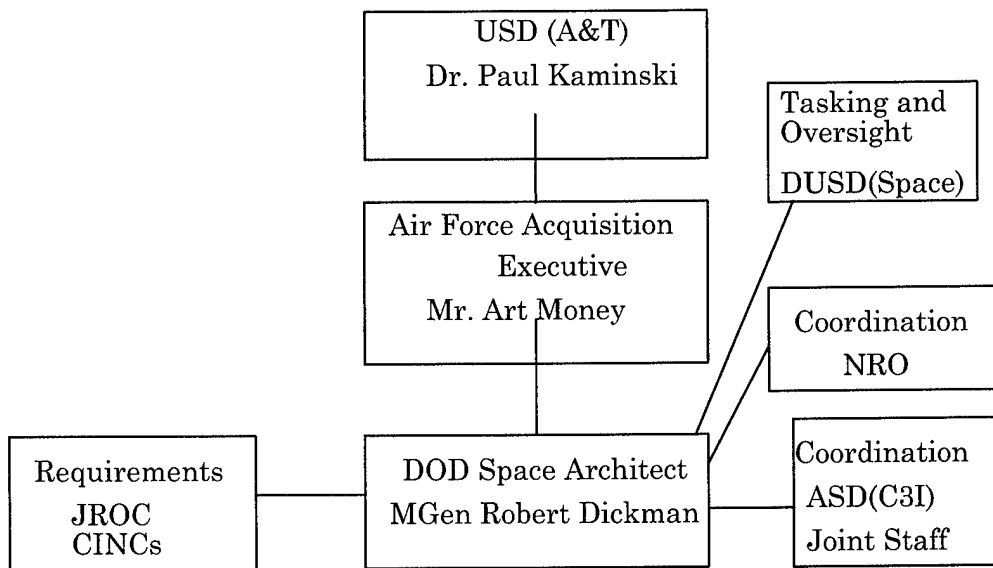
USD (A&T)
Dr. Paul Kaminski

Tasking and Oversight
DUSD(Space)

Air Force Acquisition Executive
Mr. Art Money

Coordination
NRO

Requirements
JROC
CINCs

DOD Space Architect
MGen Robert Dickman

Coordination
ASD(C3I)
Joint Staff